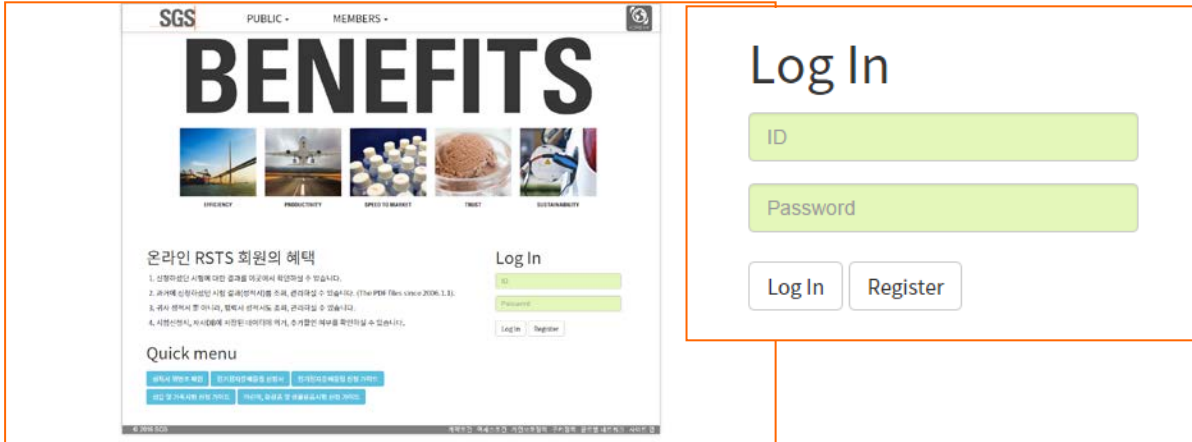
SGS PUBLIC MEMBERS

BENEFITS

EFFICIENCY PRODUCTIVITY SPEED TO MARKET TRUST SUSTAINABILITY

온라인 RSTS 회원의 혜택

1. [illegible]
2. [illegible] (The PDF files since 2006.1.1).
3. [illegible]
4. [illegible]

Quick menu

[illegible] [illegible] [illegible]
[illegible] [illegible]

Log In
ID
Password
Log In Register

© 2016 SGS

Log In
ID
Password
Log In Register